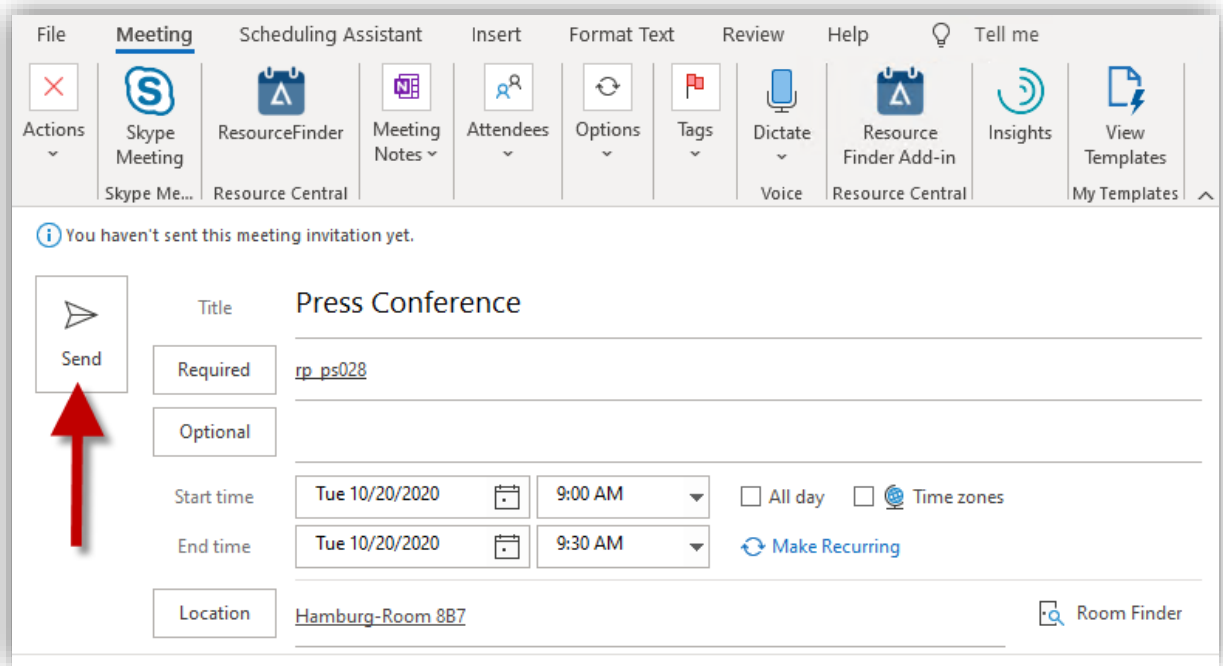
File Meeting Scheduling Assistant Insert Format Text Review Help Tell me

Actions
Skype Meeting
ResourceFinder
Meeting Notes
Attendees
Options
Tags
Dictate
Resource Finder Add-in
Insights
View Templates

Skype Me... Resource Central Voice Resource Central My Templates

You haven't sent this meeting invitation yet.

Send

Title Press Conference

Required rp_ps028

Optional

Start time Tue 10/20/2020 9:00 AM All day Time zones

End time Tue 10/20/2020 9:30 AM Make Recurring

Location Hamburg-Room 8B7 Room Finder